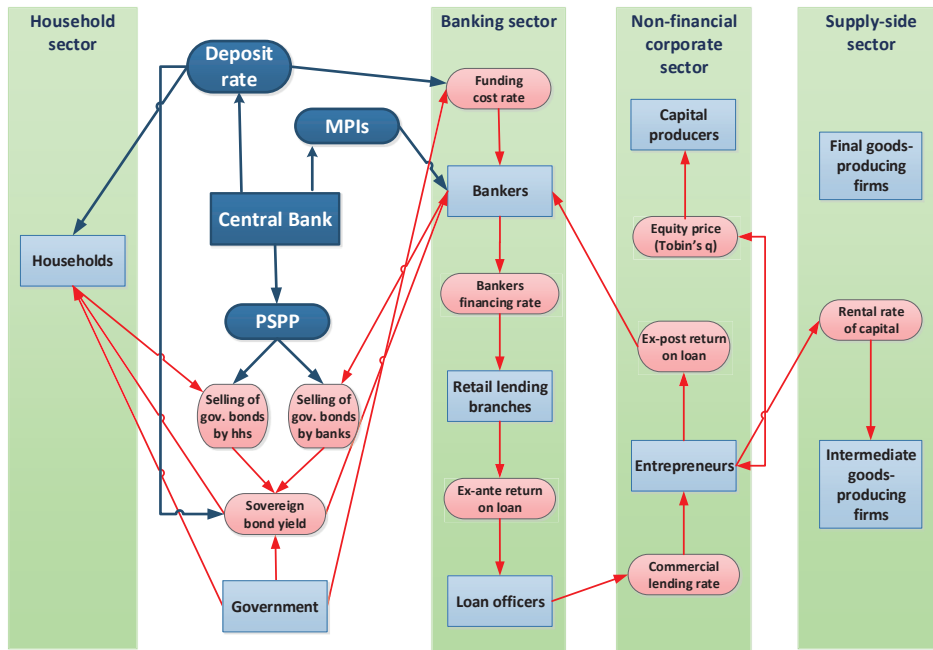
Household sector

Deposit rate

MPIs

Central Bank

PSPP

Households

Selling of gov. bonds by hhs

Selling of gov. bonds by banks

Sovereign bond yield

Government

Banking sector

Funding cost rate

Bankers

Bankers financing rate

Retail lending branches

Ex-ante return on loan

Loan officers

Non-financial corporate sector

Capital producers

Equity price (Tobin's q)

Ex-post return on loan

Entrepreneurs

Commercial lending rate

Supply-side sector

Final goods-producing firms

Rental rate of capital

Intermediate goods-producing firms